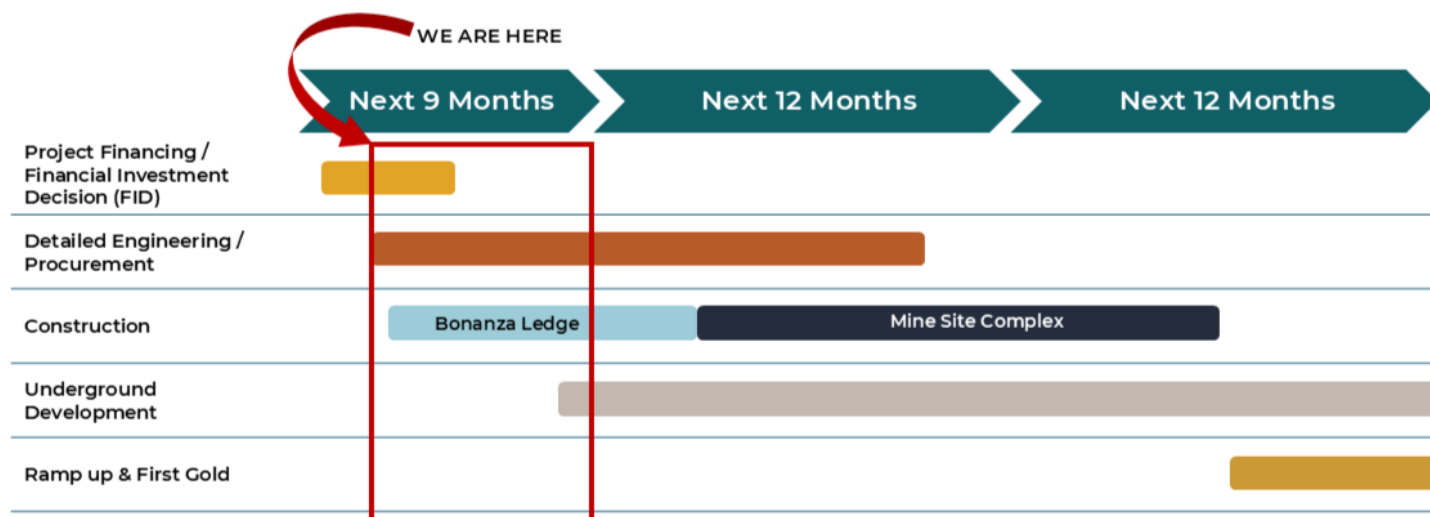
WE ARE HERE

Next 9 Months

Next 12 Months

Next 12 Months

Project Financing / Financial Investment Decision (FID)

Detailed Engineering / Procurement

Construction

Bonanza Ledge

Mine Site Complex

Underground Development

Ramp up & First Gold